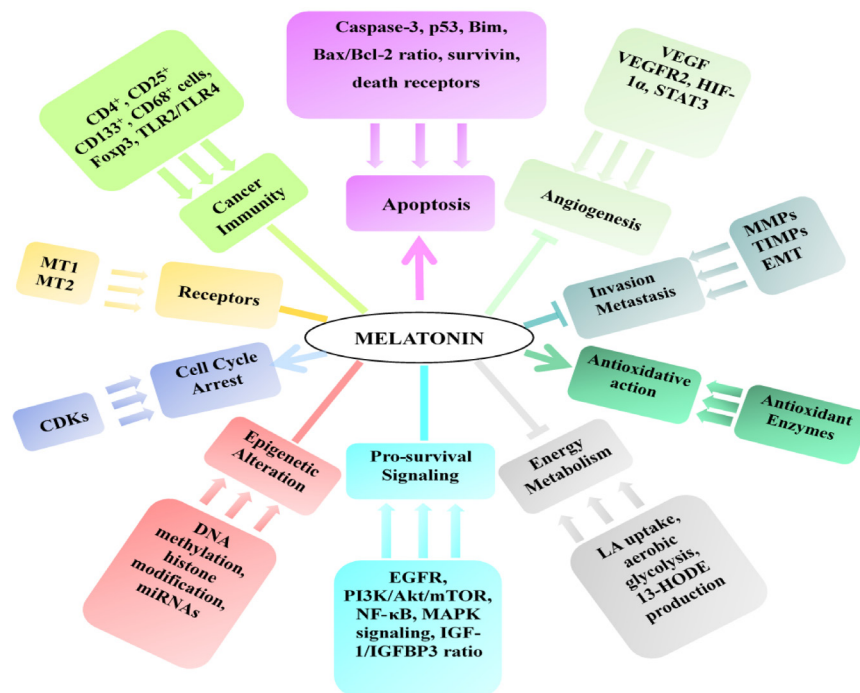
Caspase-3, p53, Bim, Bax/Bcl-2 ratio, survivin, death receptors

$CD4^+$, $CD25^+$ $CD133^+$, $CD68^+$ cells, Foxp3, TLR2/TLR4

VEGF VEGFR2, HIF-1α, STAT3

Cancer Immunity

Apoptosis

Angiogenesis

MMPs TIMPs EMT

MT1 MT2

Receptors

Invasion Metastasis

MELATONIN

Cell Cycle Arrest

Antioxidative action

CDKs

Antioxidant Enzymes

Epigenetic Alteration

Pro-survival Signaling

Energy Metabolism

DNA methylation, histone modification, miRNAs

EGFR, PI3K/Akt/mTOR, NF-κB, MAPK signaling, IGF-1/IGFBP3 ratio

LA uptake, aerobic glycolysis, 13-HODE production